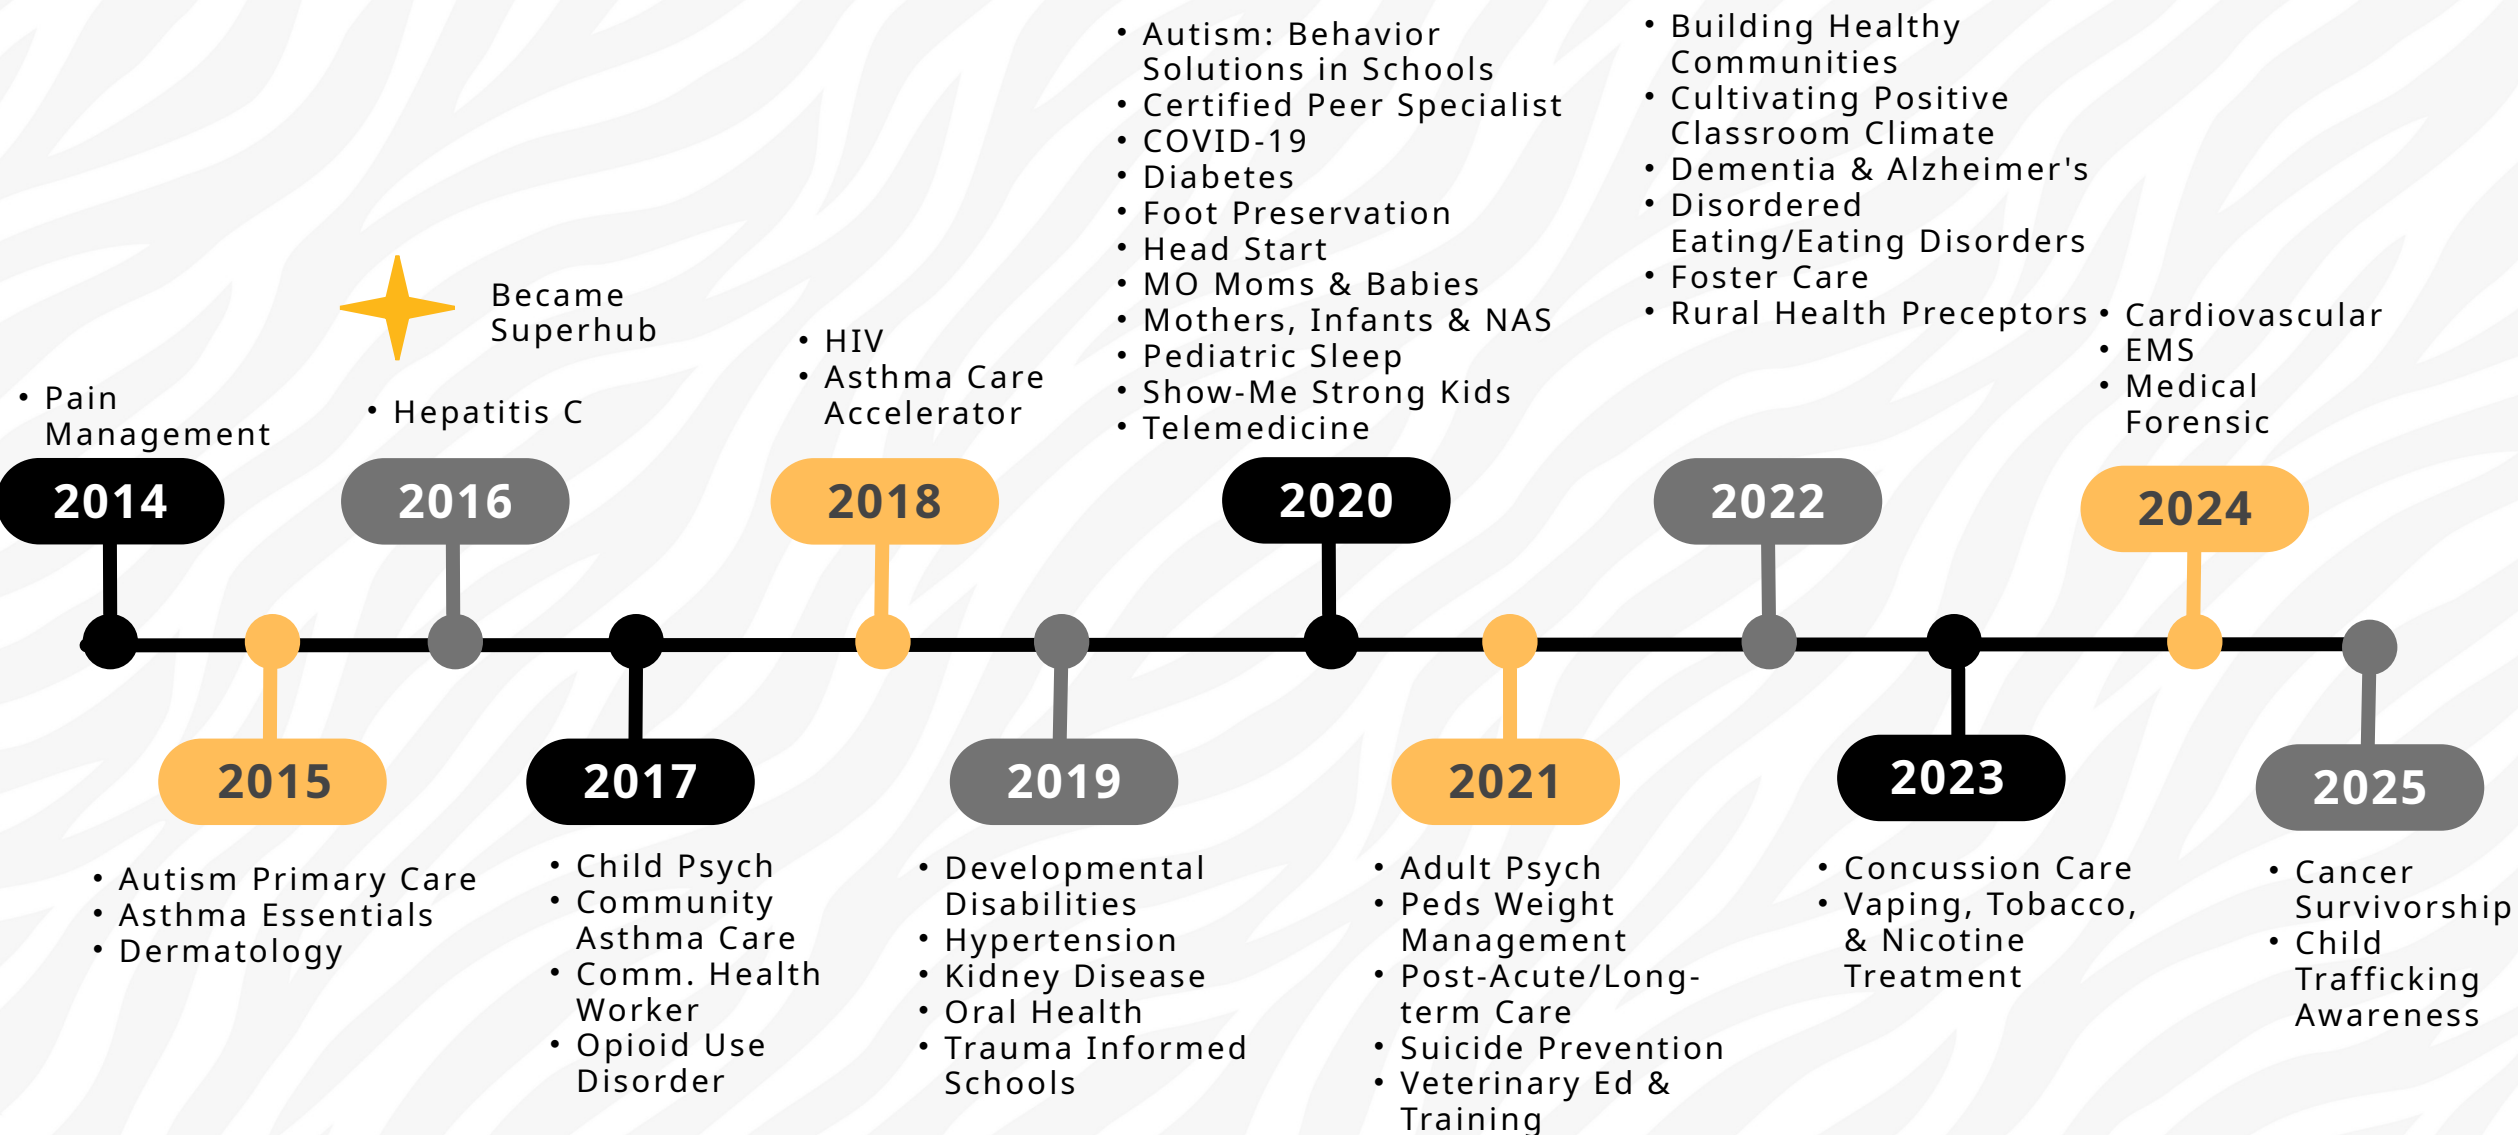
• Pain Management

2014

Became Superhub

• Hepatitis C

2016

• HIV
• Asthma Care Accelerator

2018

• Autism: Behavior Solutions in Schools
• Certified Peer Specialist
• COVID-19
• Diabetes
• Foot Preservation
• Head Start
• MO Moms & Babies
• Mothers, Infants & NAS
• Pediatric Sleep
• Show-Me Strong Kids
• Telemedicine

2020

• Building Healthy Communities
• Cultivating Positive Classroom Climate
• Dementia & Alzheimer's
• Disordered Eating/Eating Disorders
• Foster Care
• Rural Health Preceptors

2022

• Cardiovascular
• EMS
• Medical Forensic

2024

2015

• Autism Primary Care
• Asthma Essentials
• Dermatology

2017

• Child Psych
• Community Asthma Care
• Comm. Health Worker
• Opioid Use Disorder

2019

• Developmental Disabilities
• Hypertension
• Kidney Disease
• Oral Health
• Trauma Informed Schools

2021

• Adult Psych
• Peds Weight Management
• Post-Acute/Long-term Care
• Suicide Prevention
• Veterinary Ed & Training

2023

• Concussion Care
• Vaping, Tobacco, & Nicotine Treatment

2025

• Cancer Survivorship
• Child Trafficking Awareness